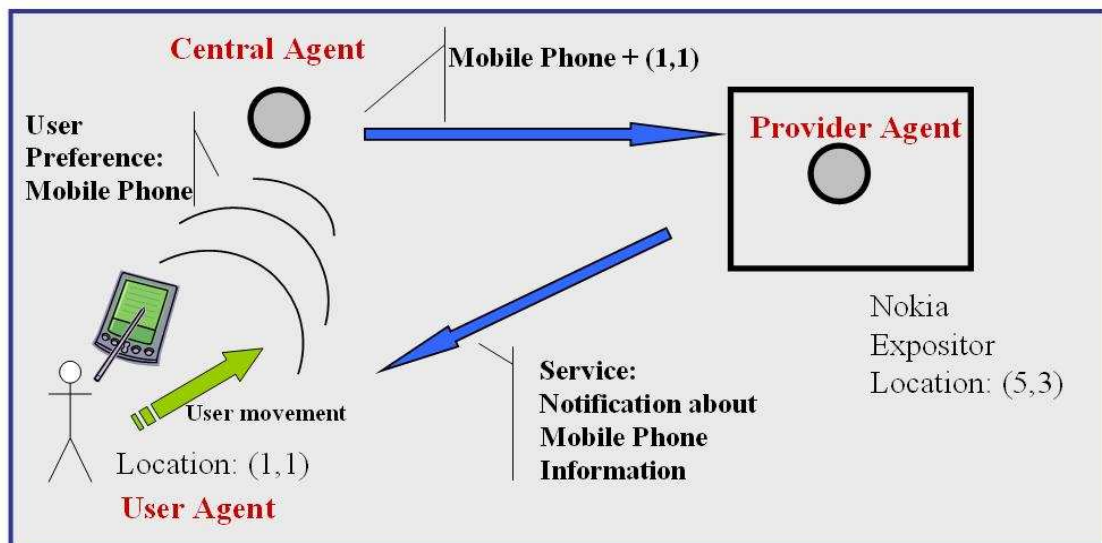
Central Agent

Mobile Phone + (1,1)

User Preference: Mobile Phone

Provider Agent

Nokia Expositor Location: (5,3)

User movement

Location: (1,1)

User Agent

Service: Notification about Mobile Phone Information